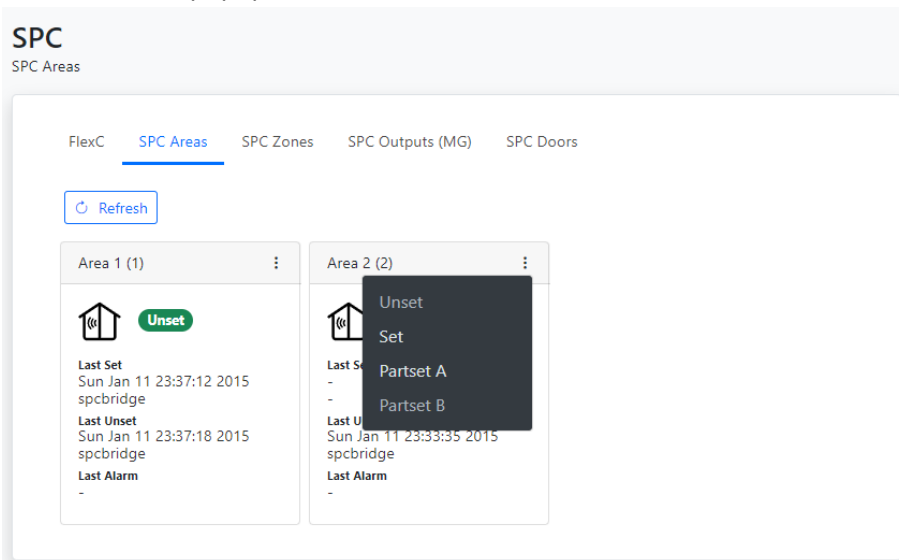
SPC
SPC Areas

FlexC SPC Areas SPC Zones SPC Outputs (MG) SPC Doors

Refresh

Area 1 (1)

Unset

Last Set
Sun Jan 11 23:37:12 2015
spcbridge
Last Unset
Sun Jan 11 23:37:18 2015
spcbridge
Last Alarm
-

Area 2 (2)

Unset
Set
Partset A
Partset B

Last Se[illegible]
-
-
Last U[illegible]
Sun Jan 11 23:33:35 2015
spcbridge
Last Alarm
-